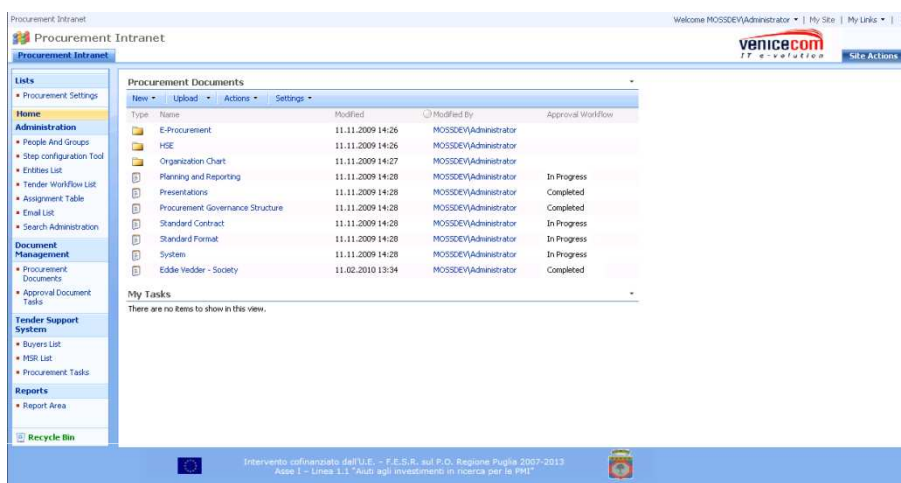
Procurement Intranet

Welcome MOSSDEV\Administrator ▾ | My Site | My Links ▾ |

Procurement Intranet

Procurement Intranet

venicecom
IT e-volution

Site Actions

Lists
• Procurement Settings
Home
Administration
• People And Groups
• Step configuration Tool
• Entities List
• Tender Workflow List
• Assignment Table
• Email List
• Search Administration
Document Management
• Procurement Documents
• Approval Document Tasks
Tender Support System
• Buyers List
• MSR List
• Procurement Tasks
Reports
• Report Area

Recycle Bin

Procurement Documents

New ▾ Upload ▾ Actions ▾ Settings ▾

| Type | Name | Modified | Modified By | Approval Workflow |
|---|---|---|---|---|
| | E-Procurement | 11.11.2009 14:26 | MOSSDEV\Administrator | |
| | HSE | 11.11.2009 14:26 | MOSSDEV\Administrator | |
| | Organization Chart | 11.11.2009 14:27 | MOSSDEV\Administrator | |
| | Planning and Reporting | 11.11.2009 14:28 | MOSSDEV\Administrator | In Progress |
| | Presentations | 11.11.2009 14:28 | MOSSDEV\Administrator | Completed |
| | Procurement Governance Structure | 11.11.2009 14:28 | MOSSDEV\Administrator | Completed |
| | Standard Contract | 11.11.2009 14:28 | MOSSDEV\Administrator | In Progress |
| | Standard Format | 11.11.2009 14:28 | MOSSDEV\Administrator | In Progress |
| | System | 11.11.2009 14:28 | MOSSDEV\Administrator | In Progress |
| | Eddie Vedder - Society | 11.02.2010 13:34 | MOSSDEV\Administrator | Completed |

My Tasks

There are no items to show in this view.

Intervento cofinanziato dall'U.E. - F.E.S.R. sul P.O. Regione Puglia 2007-2013
Asse I - Linea 1.1 "Aiuti agli investimenti in ricerca per le PMI"